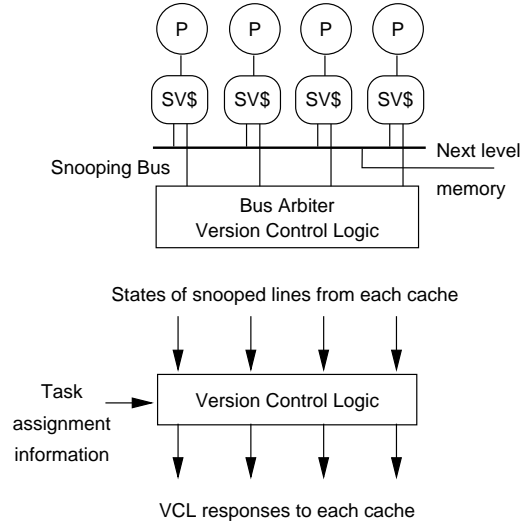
P P P P

SV$ SV$ SV$ SV$

Snooping Bus

Next level memory

Bus Arbiter
Version Control Logic

States of snooped lines from each cache

Task assignment information

Version Control Logic

VCL responses to each cache